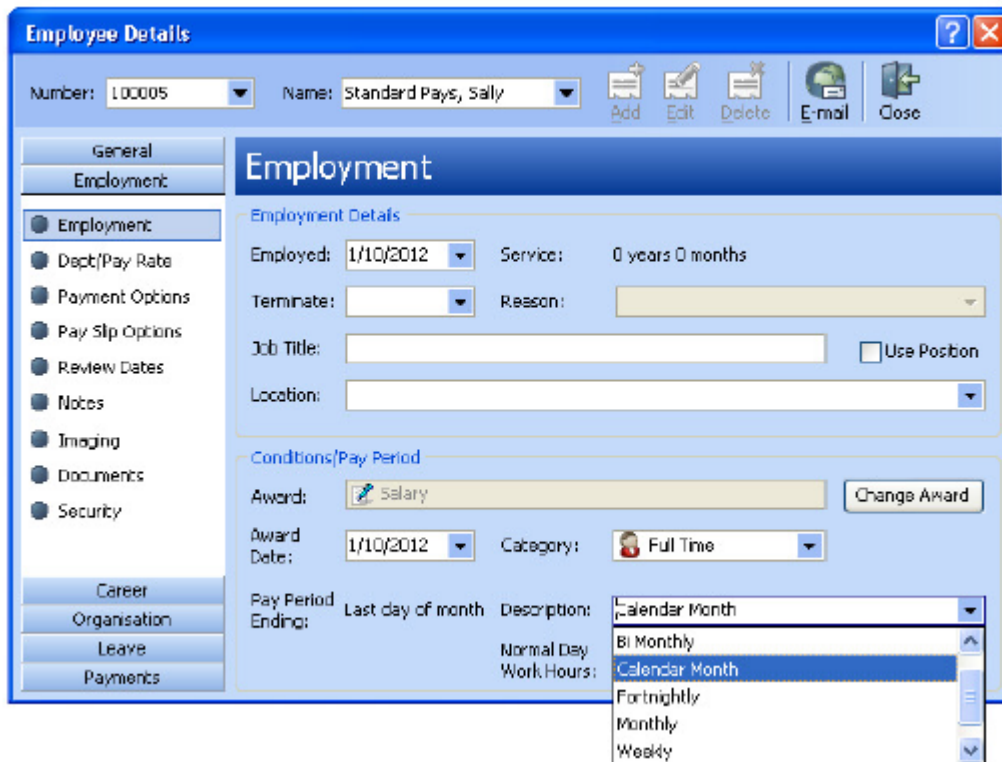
Employee Details

Number: 100005

Name: Standard Pays, Sally

Add
Edit
Delete
E-mail
Close

General
Employment

Employment
Dept/Pay Rate
Payment Options
Pay Slip Options
Review Dates
Notes
Imaging
Documents
Security

Career
Organisation
Leave
Payments

Employment

Employment Details

Employed: 1/10/2012
Service: 0 years 0 months
Terminate:
Reason:
Job Title:
Use Position
Location:

Conditions/Pay Period

Award: Salary
Change Award
Award Date: 1/10/2012
Category: Full Time
Pay Period Ending: Last day of month
Description: Calendar Month
Normal Day Work Hours:

Bi Monthly
Calendar Month
Fortnightly
Monthly
Weekly